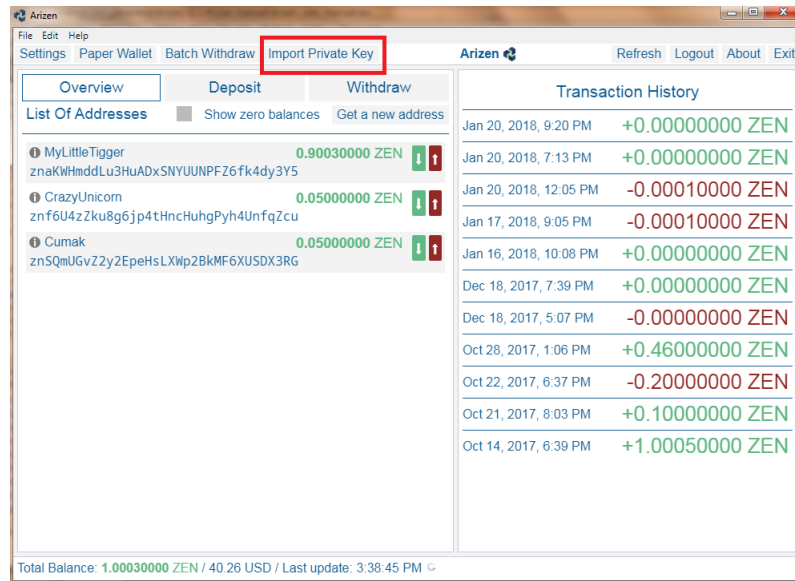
Arizen

File Edit Help

Settings Paper Wallet Batch Withdraw Import Private Key

Arizen

Refresh Logout About Exit

Overview Deposit Withdraw

List Of Addresses

Show zero balances

Get a new address

MyLittleTigger 0.90030000 ZEN
znaKWHmddLu3HuADxSNYUUNPFZ6fk4dy3Y5

CrazyUnicorn 0.05000000 ZEN
znf6U4zZku8g6jp4tHncHuhgPyh4UnfqZcu

Cumak 0.05000000 ZEN
znSQmUGvZ2y2EpeHsLXWp2BkMF6XUSDX3RG

Transaction History

| | |
|---|---|
| Jan 20, 2018, 9:20 PM | +0.00000000 ZEN |
| Jan 20, 2018, 7:13 PM | +0.00000000 ZEN |
| Jan 20, 2018, 12:05 PM | -0.00010000 ZEN |
| Jan 17, 2018, 9:05 PM | -0.00010000 ZEN |
| Jan 16, 2018, 10:08 PM | +0.00000000 ZEN |
| Dec 18, 2017, 7:39 PM | +0.00000000 ZEN |
| Dec 18, 2017, 5:07 PM | -0.00000000 ZEN |
| Oct 28, 2017, 1:06 PM | +0.46000000 ZEN |
| Oct 22, 2017, 6:37 PM | -0.20000000 ZEN |
| Oct 21, 2017, 8:03 PM | +0.10000000 ZEN |
| Oct 14, 2017, 6:39 PM | +1.00050000 ZEN |

Total Balance: 1.00030000 ZEN / 40.26 USD / Last update: 3:38:45 PM